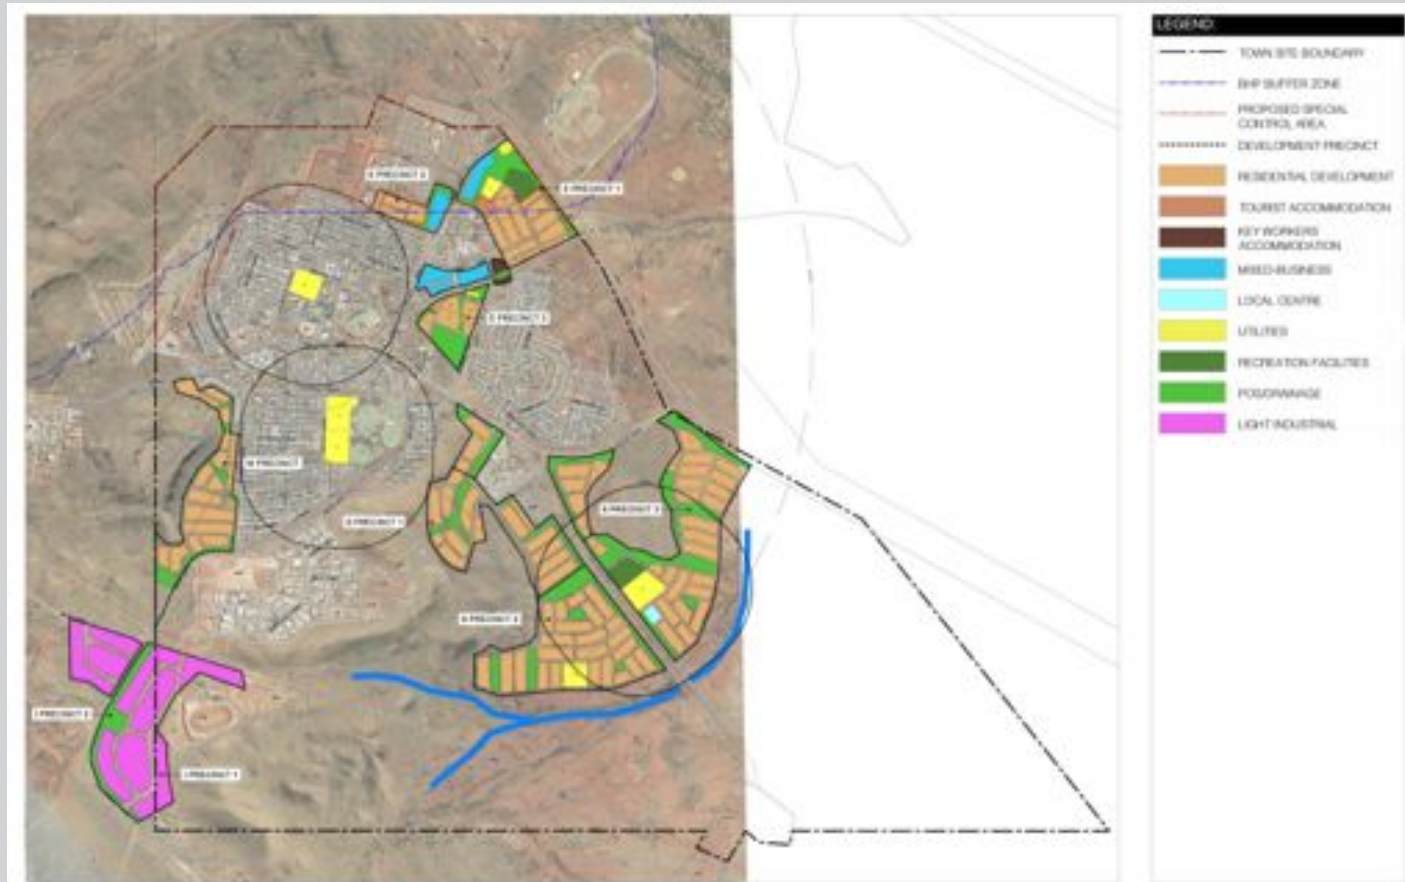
LEGEND

TOWN SITE BOUNDARY

BHP BUFFER ZONE

PROPOSED SPECIAL CONTROL AREA

DEVELOPMENT PRECINCT

RESIDENTIAL DEVELOPMENT

TOURIST ACCOMMODATION

KEY WORKERS ACCOMMODATION

MIXED BUSINESS

LOCAL CENTRE

UTILITIES

RECREATION FACILITIES

POS/DRAINAGE

LIGHT INDUSTRIAL

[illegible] PRECINCT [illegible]

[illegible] PRECINCT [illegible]

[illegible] PRECINCT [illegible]

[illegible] PRECINCT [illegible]

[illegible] PRECINCT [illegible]

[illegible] PRECINCT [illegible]

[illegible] PRECINCT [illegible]

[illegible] PRECINCT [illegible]

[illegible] PRECINCT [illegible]